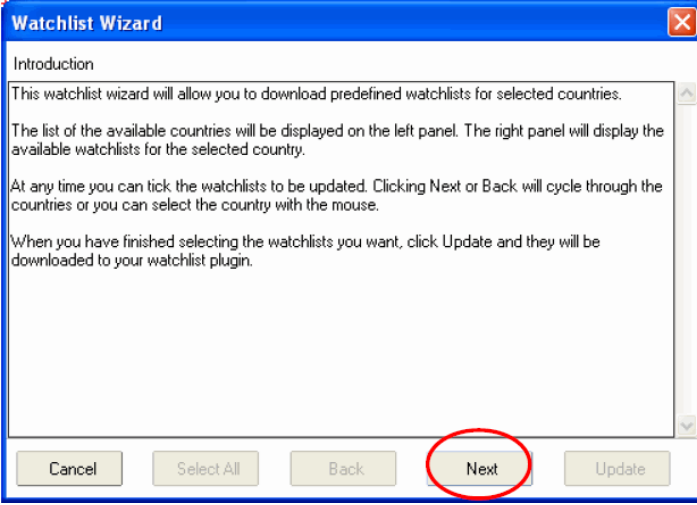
Watchlist Wizard

Introduction

This watchlist wizard will allow you to download predefined watchlists for selected countries.

The list of the available countries will be displayed on the left panel. The right panel will display the available watchlists for the selected country.

At any time you can tick the watchlists to be updated. Clicking Next or Back will cycle through the countries or you can select the country with the mouse.

When you have finished selecting the watchlists you want, click Update and they will be downloaded to your watchlist plugin.

Cancel

Select All

Back

Next

Update